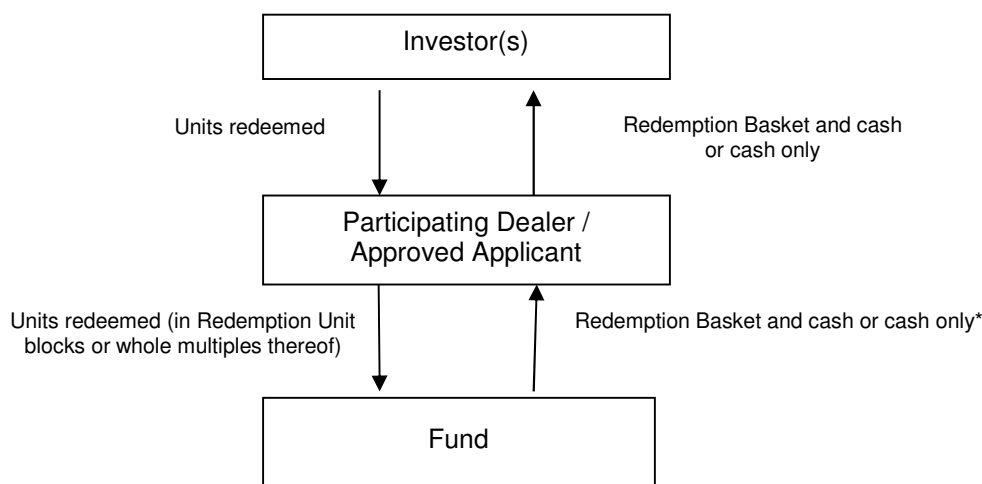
Investor(s)

Units redeemed

Redemption Basket and cash or cash only

Participating Dealer / Approved Applicant

Units redeemed (in Redemption Unit blocks or whole multiples thereof)

Redemption Basket and cash or cash only*

Fund